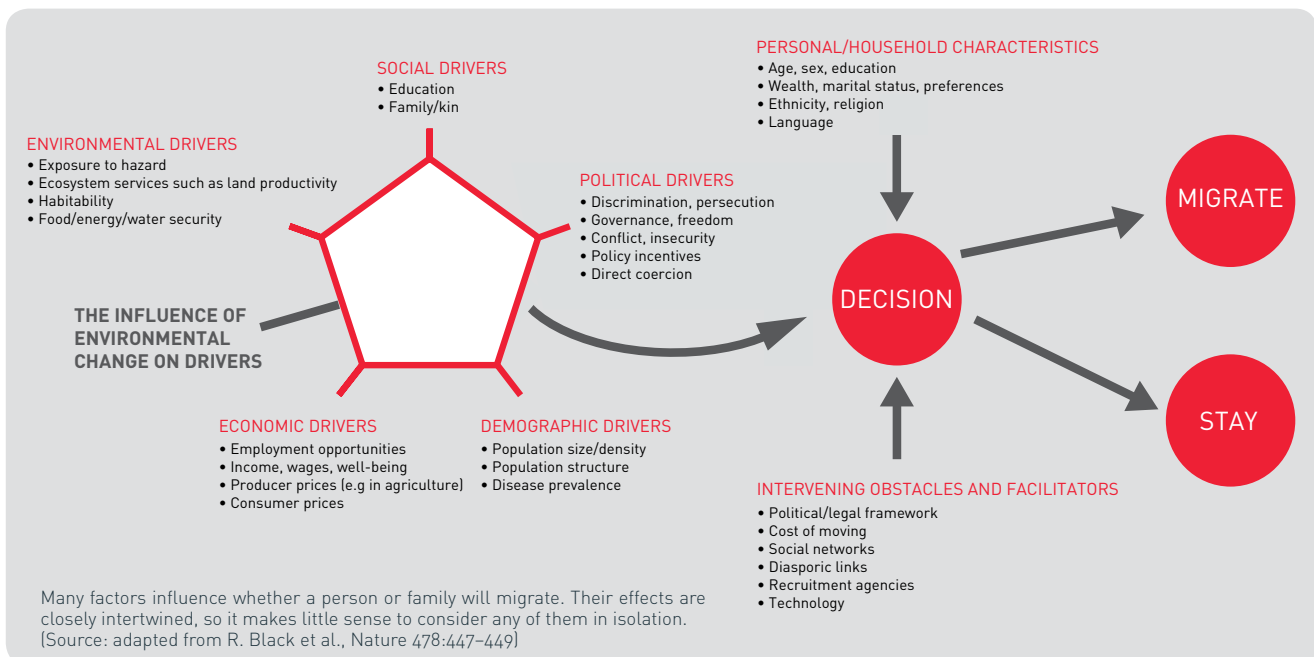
SOCIAL DRIVERS
• Education
• Family/kin

ENVIRONMENTAL DRIVERS
• Exposure to hazard
• Ecosystem services such as land productivity
• Habitability
• Food/energy/water security

POLITICAL DRIVERS
• Discrimination, persecution
• Governance, freedom
• Conflict, insecurity
• Policy incentives
• Direct coercion

THE INFLUENCE OF ENVIRONMENTAL CHANGE ON DRIVERS

ECONOMIC DRIVERS
• Employment opportunities
• Income, wages, well-being
• Producer prices (e.g in agriculture)
• Consumer prices

DEMOGRAPHIC DRIVERS
• Population size/density
• Population structure
• Disease prevalence

PERSONAL/HOUSEHOLD CHARACTERISTICS
• Age, sex, education
• Wealth, marital status, preferences
• Ethnicity, religion
• Language

DECISION

MIGRATE

STAY

INTERVENING OBSTACLES AND FACILITATORS
• Political/legal framework
• Cost of moving
• Social networks
• Diasporic links
• Recruitment agencies
• Technology

Many factors influence whether a person or family will migrate. Their effects are closely intertwined, so it makes little sense to consider any of them in isolation. (Source: adapted from R. Black et al., Nature 478:447–449)